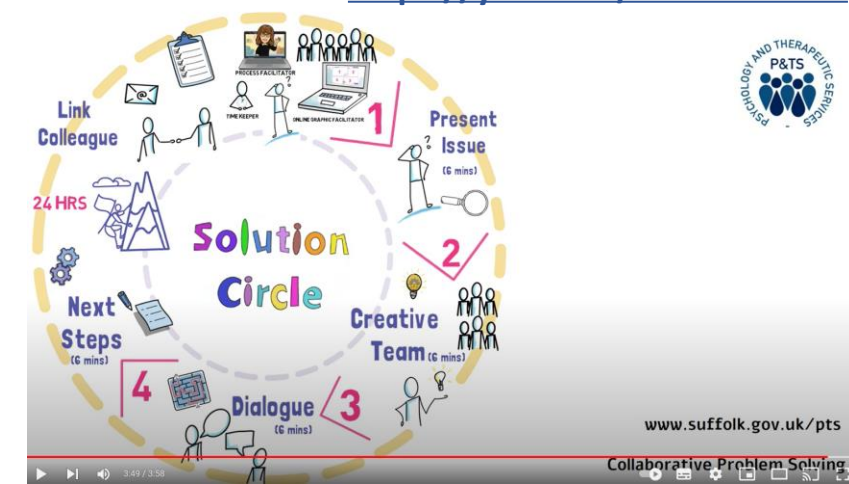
PROCESS FACILITATOR

TIMEKEEPER

ONLINE GRAPHIC FACILITATOR

Link Colleague

24 HRS

1

Present Issue (6 mins)

2

Solution Circle

Creative Team (6 mins)

Next Steps (6 mins)

4

Dialogue (6 mins)

3

PSYCHOLOGY AND THERAPEUTIC SERVICES

P&TS

www.suffolk.gov.uk/pts

Collaborative Problem Solving

3:49 / 3:58